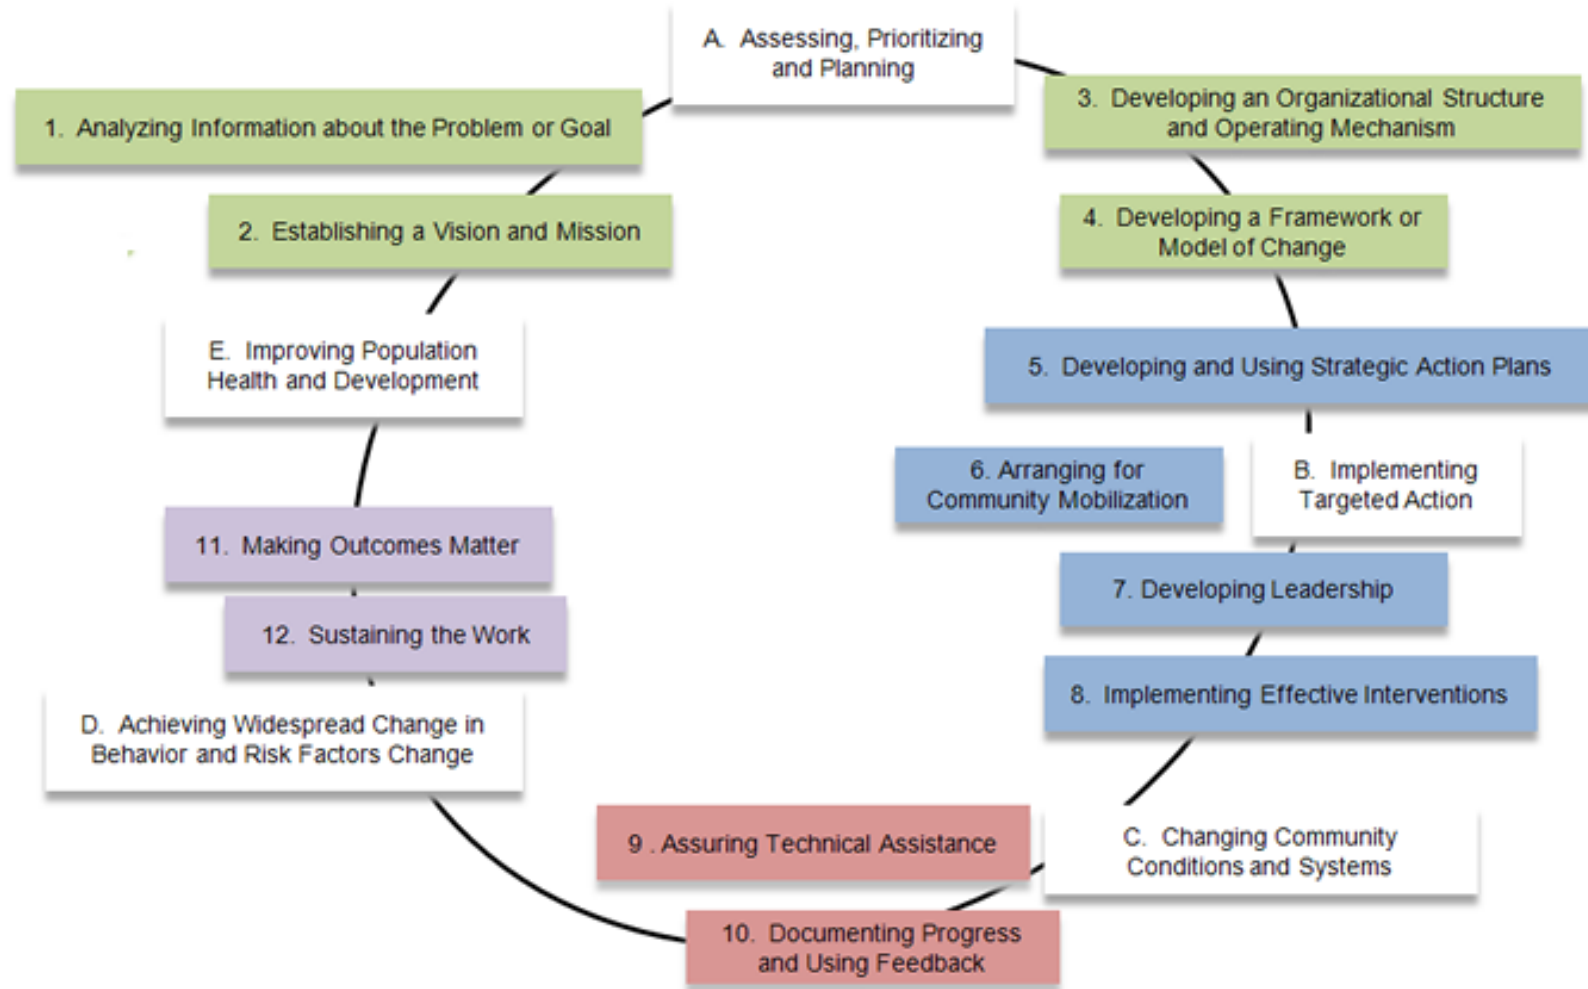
A. Assessing, Prioritizing and Planning

1. Analyzing Information about the Problem or Goal

2. Establishing a Vision and Mission

3. Developing an Organizational Structure and Operating Mechanism

4. Developing a Framework or Model of Change

5. Developing and Using Strategic Action Plans

B. Implementing Targeted Action

6. Arranging for Community Mobilization

7. Developing Leadership

8. Implementing Effective Interventions

C. Changing Community Conditions and Systems

9 . Assuring Technical Assistance

10. Documenting Progress and Using Feedback

D. Achieving Widespread Change in Behavior and Risk Factors Change

11. Making Outcomes Matter

12. Sustaining the Work

E. Improving Population Health and Development